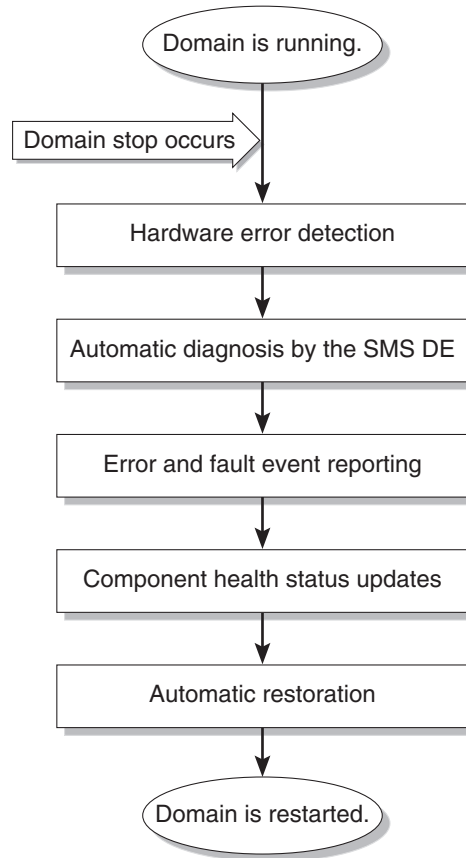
Domain is running.

Domain stop occurs

Hardware error detection

Automatic diagnosis by the SMS DE

Error and fault event reporting

Component health status updates

Automatic restoration

Domain is restarted.